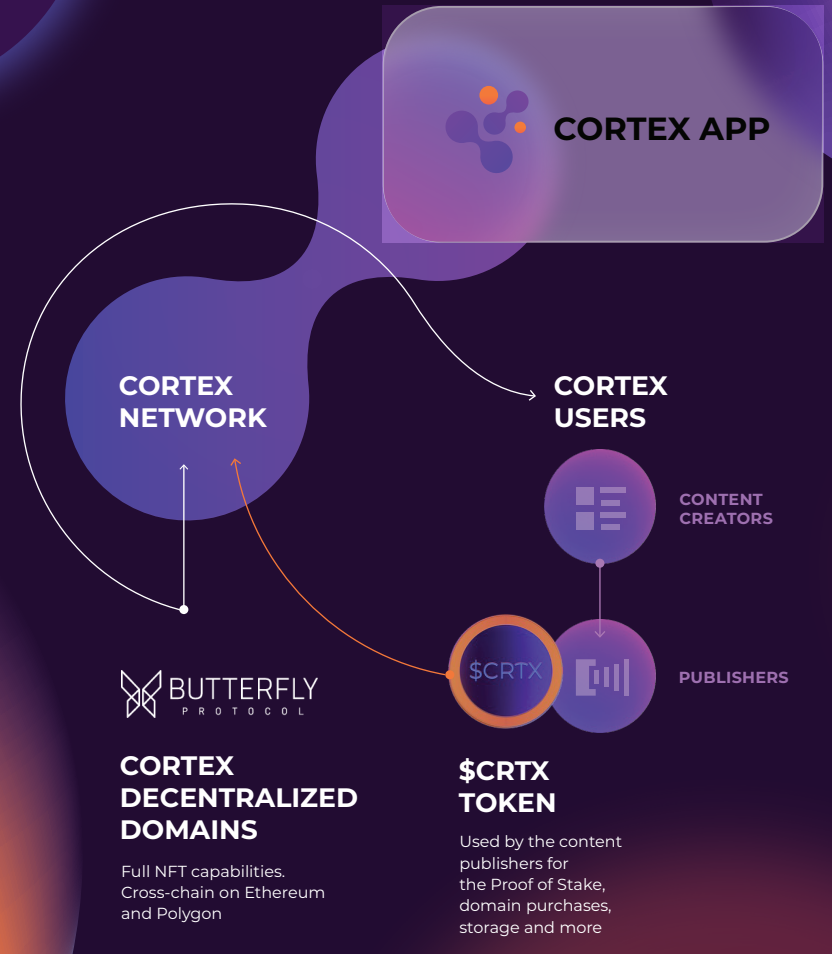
CORTEX APP

CORTEX NETWORK

CORTEX USERS

CONTENT CREATORS

$CRTX

PUBLISHERS

BUTTERFLY
PROTOCOL

CORTEX DECENTRALIZED DOMAINS

Full NFT capabilities. Cross-chain on Ethereum and Polygon

$CRTX TOKEN

Used by the content publishers for the Proof of Stake, domain purchases, storage and more